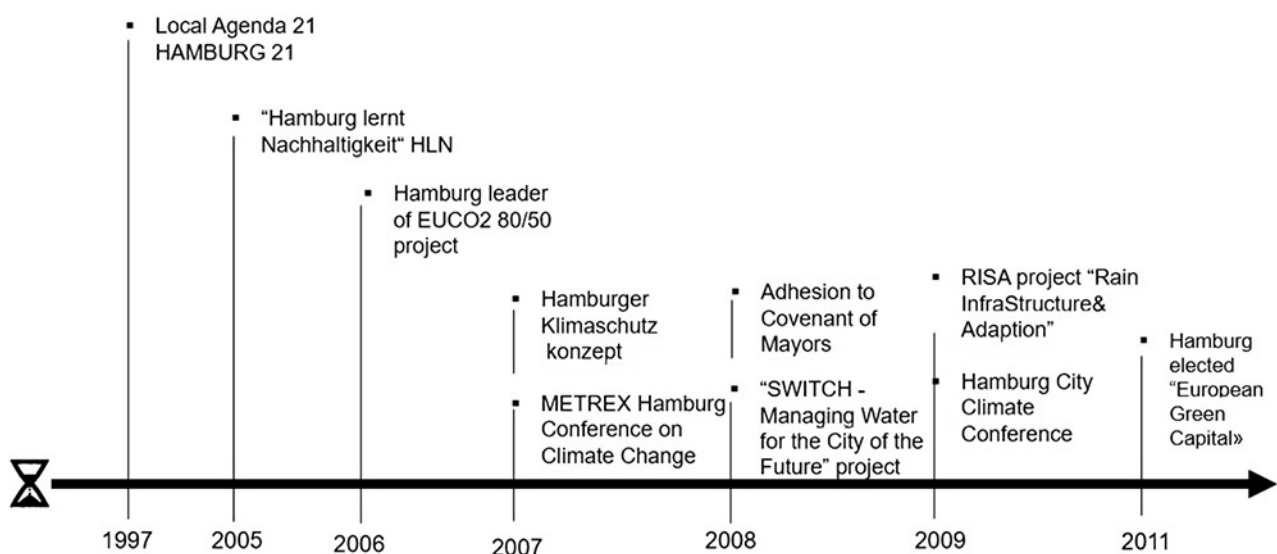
▪ Local Agenda 21 HAMBURG 21

▪ "Hamburg lernt Nachhaltigkeit" HLN

▪ Hamburg leader of EUCO2 80/50 project

▪ Hamburger Klimaschutz konzept

▪ METREX Hamburg Conference on Climate Change

▪ Adhesion to Covenant of Mayors

▪ "SWITCH - Managing Water for the City of the Future" project

▪ RISA project "Rain InfraStructure& Adaption"

▪ Hamburg City Climate Conference

▪ Hamburg elected "European Green Capital»

1997 2005 2006 2007 2008 2009 2011